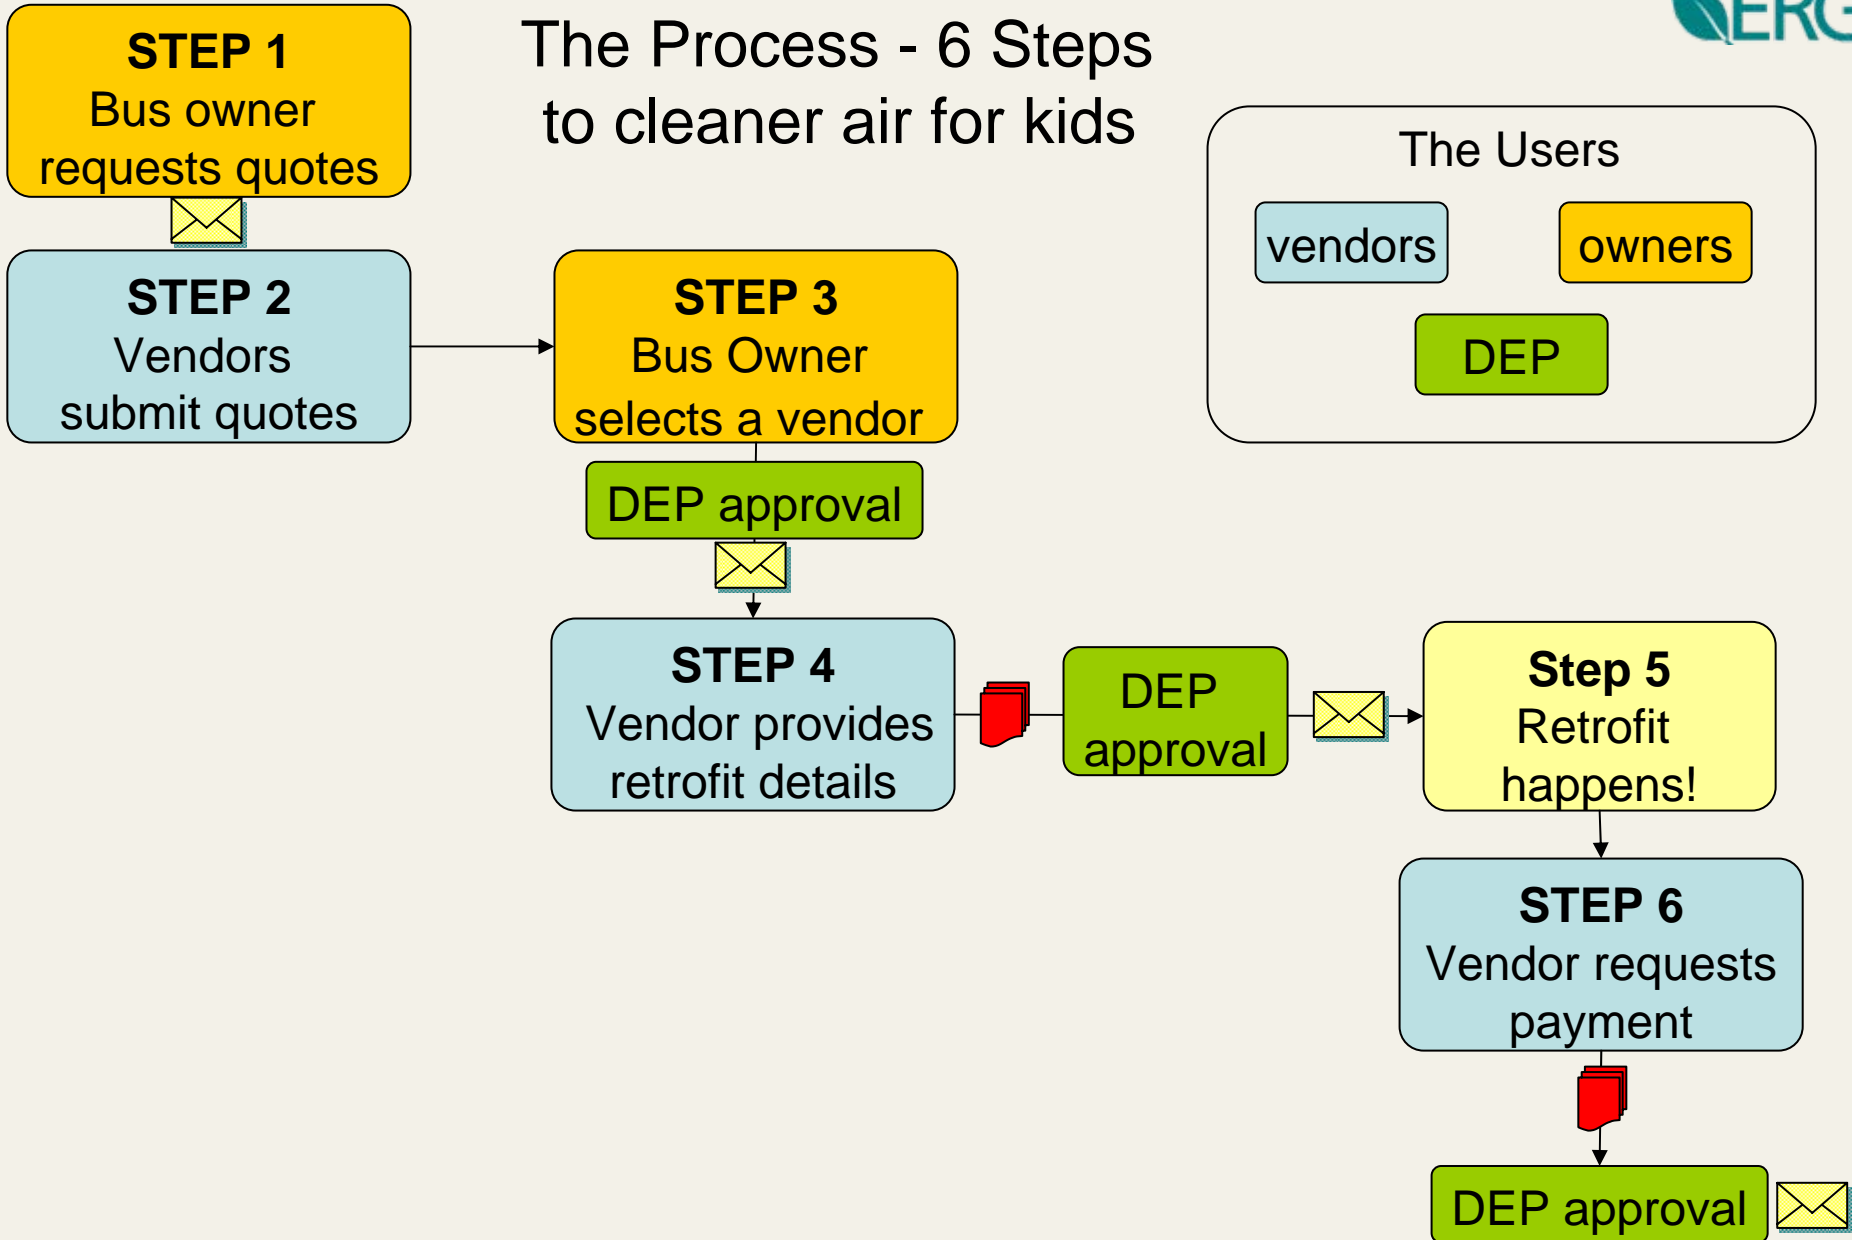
STEP 1
Bus owner requests quotes

The Process - 6 Steps to cleaner air for kids

ERG

The Users

vendors

owners

DEP

STEP 2
Vendors submit quotes

STEP 3
Bus Owner selects a vendor

DEP approval

STEP 4
Vendor provides retrofit details

DEP approval

Step 5
Retrofit happens!

STEP 6
Vendor requests payment

DEP approval